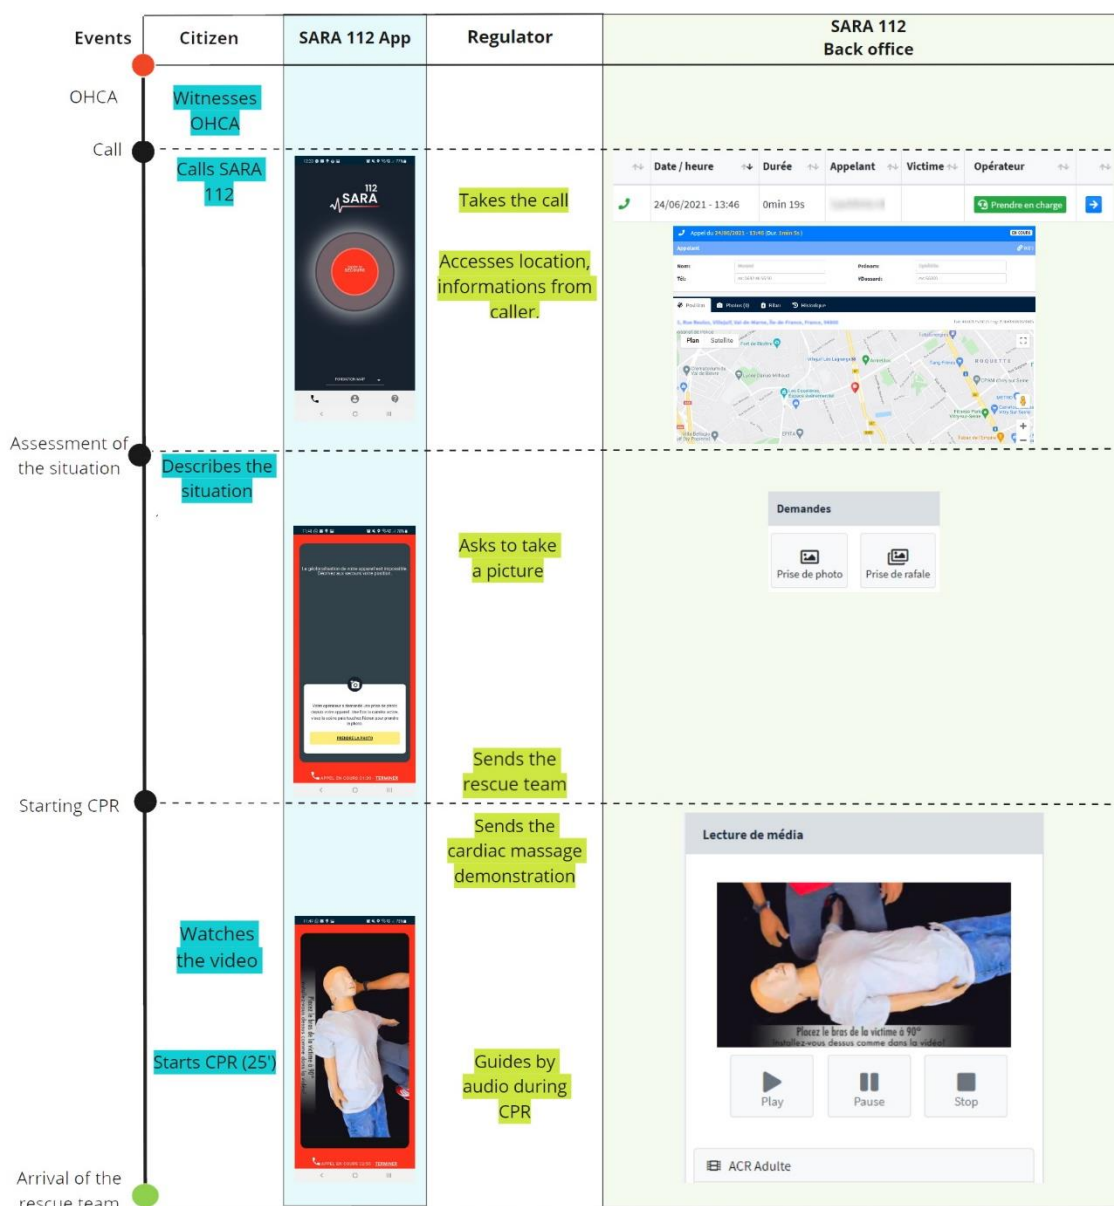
| Events | Citizen | SARA 112 App | Regulator | SARA 112 Back office |
|---|---|---|---|---|
| OHCA | Witnesses OHCA | | | |
| Call | Calls SARA 112 | 112 SARA | Takes the call | Date / heure · Durée · Appelant · Victime · Opérateur · 24/06/2021 - 13:46 · 0min 19s · Prendre en charge |
| | | | Accesses location, informations from caller. | Plan · Satellite |
| Assessment of the situation | Describes the situation | | | |
| | | | Asks to take a picture | Demandes · Prise de photo · Prise de rafale |
| | | | Sends the rescue team | |
| Starting CPR | | | Sends the cardiac massage demonstration | Lecture de média |
| | Watches the video | | | Placez le bras de la victime à 90° Installez-vous dessus comme dans la vidéo! |
| | Starts CPR (25') | | Guides by audio during CPR | Play · Pause · Stop |
| Arrival of the rescue team | | | | ACR Adulte |